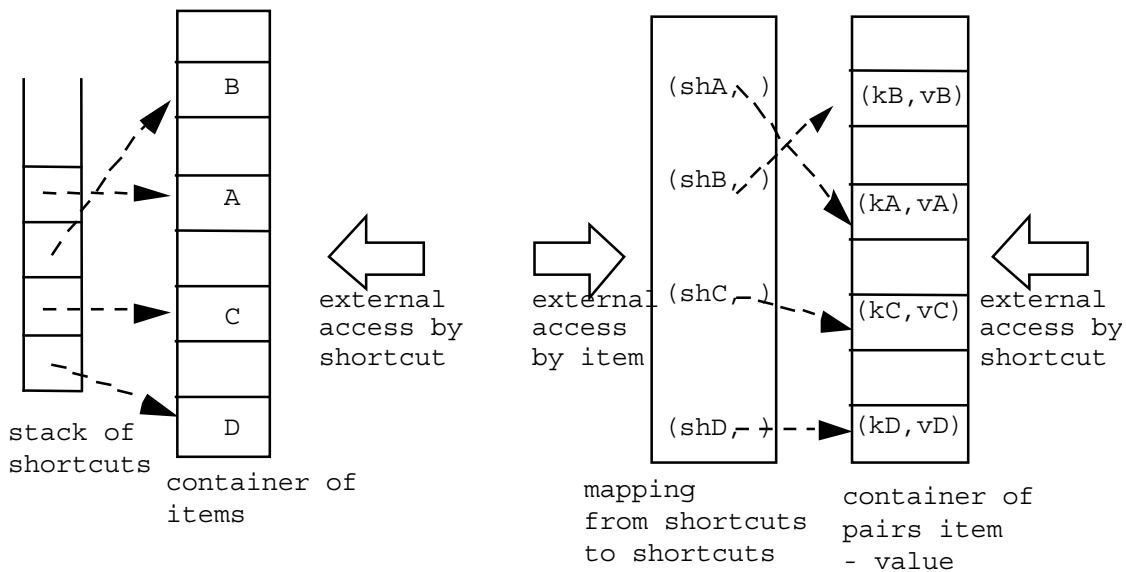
B

A

C

D

stack of shortcuts

container of items

external access by shortcut

external access by item

(shA, )

(shB, )

(shC, )

(shD, )

mapping from shortcuts to shortcuts

(kB, vB)

(kA, vA)

(kC, vC)

(kD, vD)

container of pairs item - value

external access by shortcut